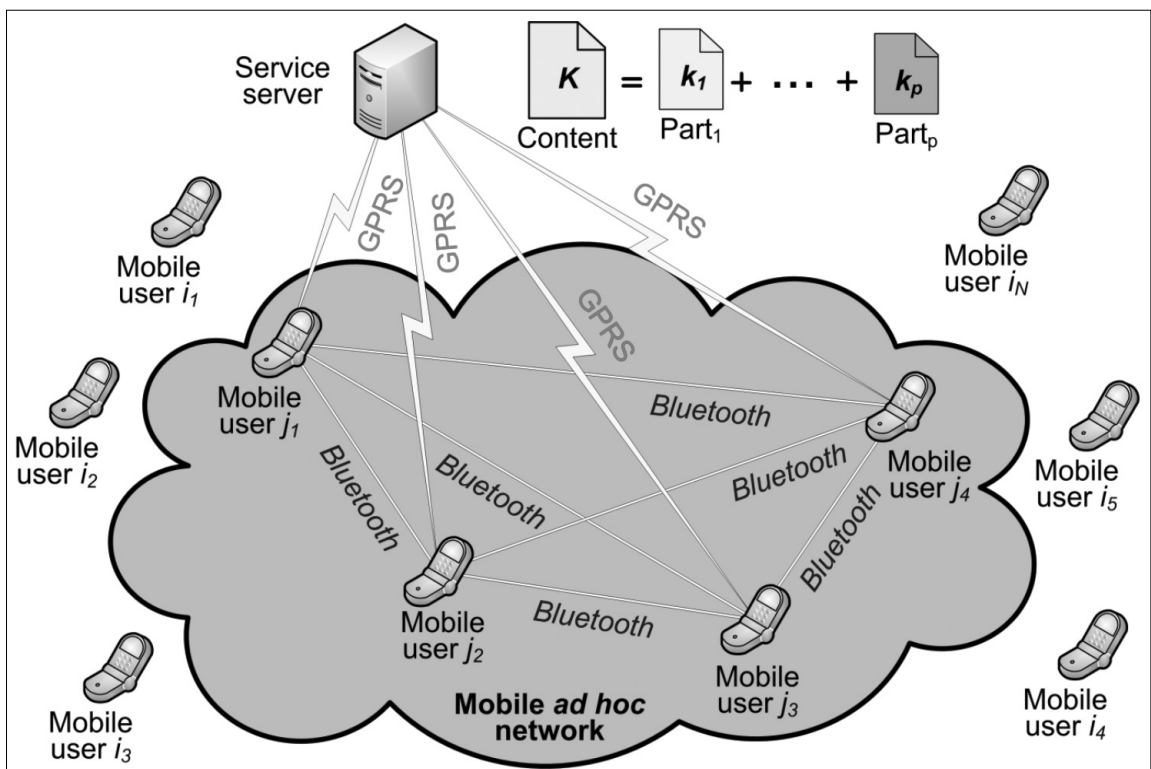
Service server

$K$ = $k_1$ + ... + $k_p$

Content Part$_1$ Part$_p$

GPRS GPRS GPRS GPRS

Mobile user $i_1$

Mobile user $i_N$

Mobile user $j_1$

Bluetooth

Mobile user $i_2$

Bluetooth

Bluetooth

Bluetooth

Mobile user $j_4$

Mobile user $i_5$

Bluetooth

Mobile user $j_2$

Bluetooth

Mobile user $j_3$

Mobile user $i_3$

Mobile ad hoc network

Mobile user $i_4$